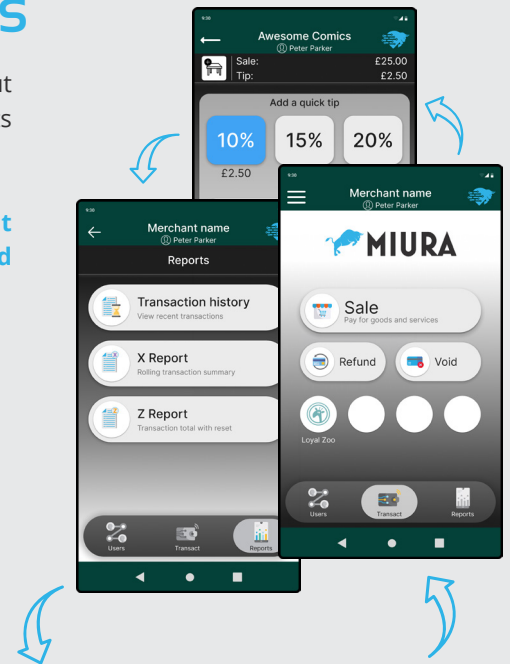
S

ut

s

t

d

9:30

Awesome Comics

Peter Parker

Sale: £25.00

Tip: £2.50

Add a quick tip

10%

15%

20%

£2.50

9:30

Merchant name

Peter Parker

Reports

Transaction history

View recent transactions

X Report

Rolling transaction summary

Z Report

Transaction total with reset

Users

Transact

Reports

9:30

Merchant name

Peter Parker

MIURA

Sale

Pay for goods and services

Refund

Void

Loyal Zoo

Users

Transact

Reports